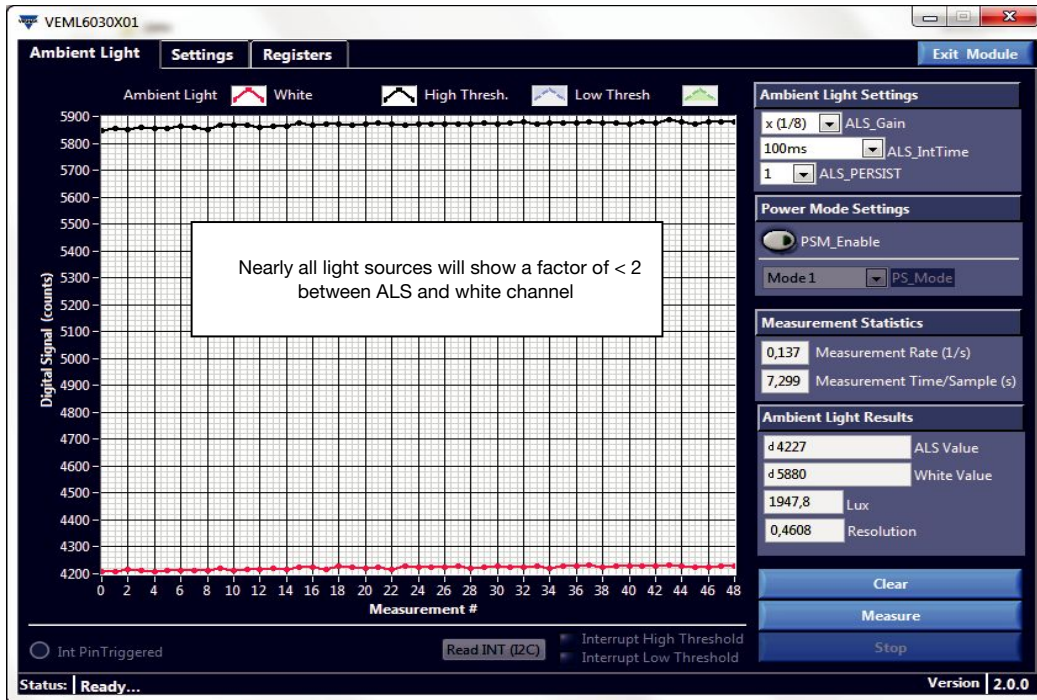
VEML6030X01

Ambient Light | Settings | Registers

Exit Module

Ambient Light White High Thresh. Low Thresh

5900
5800
5700
5600
5500
5400
5300
5200
5100
5000
4900
4800
4700
4600
4500
4400
4300
4200

Digital Signal (counts)

0 2 4 6 8 10 12 14 16 18 20 22 24 26 28 30 32 34 36 38 40 42 44 46 48

Measurement #

Nearly all light sources will show a factor of < 2 between ALS and white channel

Ambient Light Settings

x (1/8) ALS_Gain

100ms ALS_IntTime

1 ALS_PERSIST

Power Mode Settings

PSM_Enable

Mode 1 PS_Mode

Measurement Statistics

0,137 Measurement Rate (1/s)

7,299 Measurement Time/Sample (s)

Ambient Light Results

d 4227 ALS Value

d 5880 White Value

1947,8 Lux

0,4608 Resolution

Clear

Measure

Stop

Int PinTriggered

Read INT (I2C)

Interrupt High Threshold

Interrupt Low Threshold

Status: Ready...

Version 2.0.0